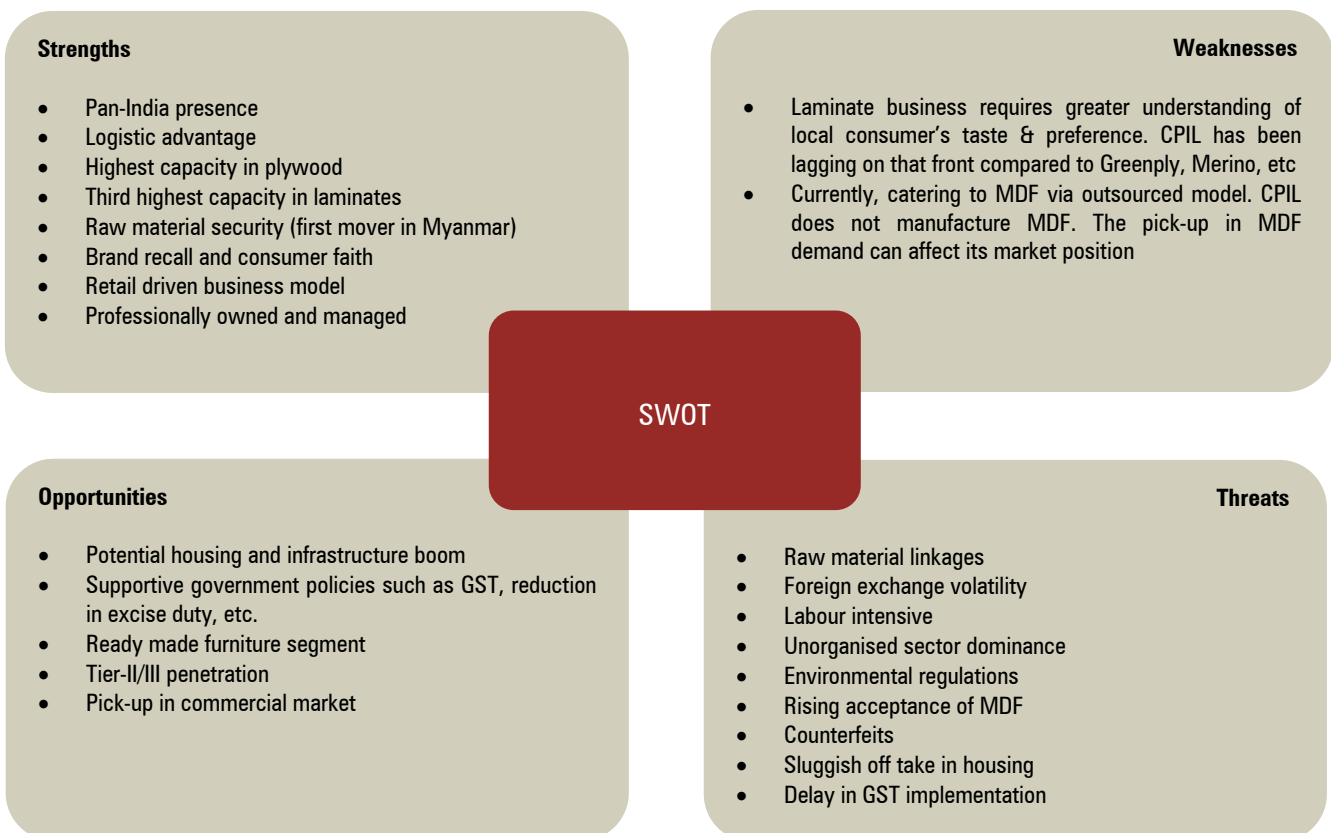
**Strengths**

- Pan-India presence
- Logistic advantage
- Highest capacity in plywood
- Third highest capacity in laminates
- Raw material security (first mover in Myanmar)
- Brand recall and consumer faith
- Retail driven business model
- Professionally owned and managed

**Weaknesses**

- Laminate business requires greater understanding of local consumer's taste & preference. CPIL has been lagging on that front compared to Greenply, Merino, etc
- Currently, catering to MDF via outsourced model. CPIL does not manufacture MDF. The pick-up in MDF demand can affect its market position

SWOT

**Opportunities**

- Potential housing and infrastructure boom
- Supportive government policies such as GST, reduction in excise duty, etc.
- Ready made furniture segment
- Tier-II/III penetration
- Pick-up in commercial market

**Threats**

- Raw material linkages
- Foreign exchange volatility
- Labour intensive
- Unorganised sector dominance
- Environmental regulations
- Rising acceptance of MDF
- Counterfeits
- Sluggish off take in housing
- Delay in GST implementation